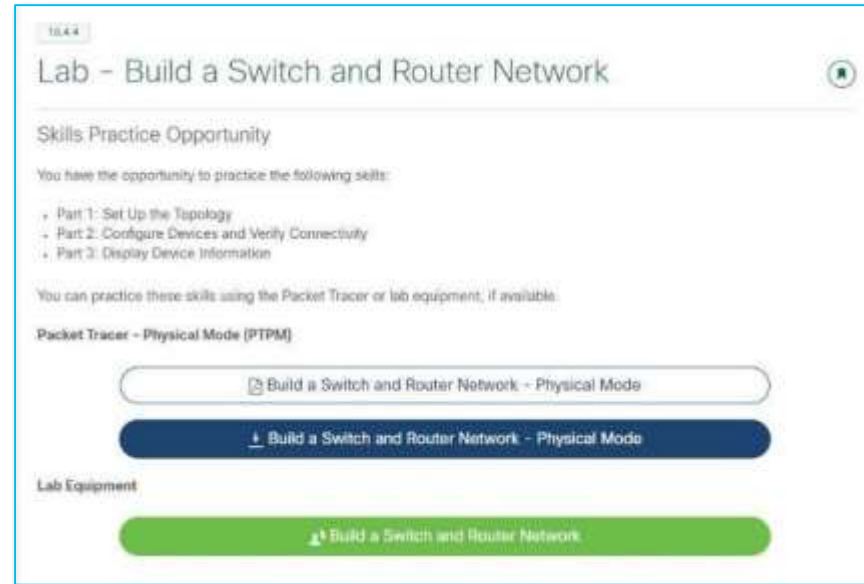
10.4.4

Lab - Build a Switch and Router Network

Skills Practice Opportunity

You have the opportunity to practice the following skills:

- Part 1: Set Up the Topology
- Part 2: Configure Devices and Verify Connectivity
- Part 3: Display Device Information

You can practice these skills using the Packet Tracer or lab equipment, if available.

Packet Tracer - Physical Mode (PTPM)

Build a Switch and Router Network - Physical Mode

Build a Switch and Router Network - Physical Mode

Lab Equipment

Build a Switch and Router Network